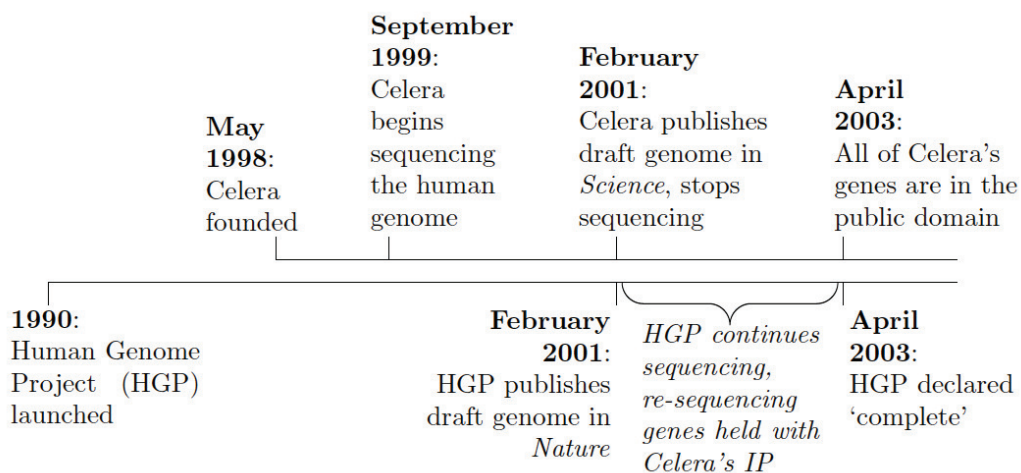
**May 1998**: Celera founded

**September 1999**: Celera begins sequencing the human genome

**February 2001**: Celera publishes draft genome in *Science*, stops sequencing

**April 2003**: All of Celera's genes are in the public domain

**1990**: Human Genome Project (HGP) launched

**February 2001**: HGP publishes draft genome in *Nature*

*HGP continues sequencing, re-sequencing genes held with Celera's IP*

**April 2003**: HGP declared 'complete'